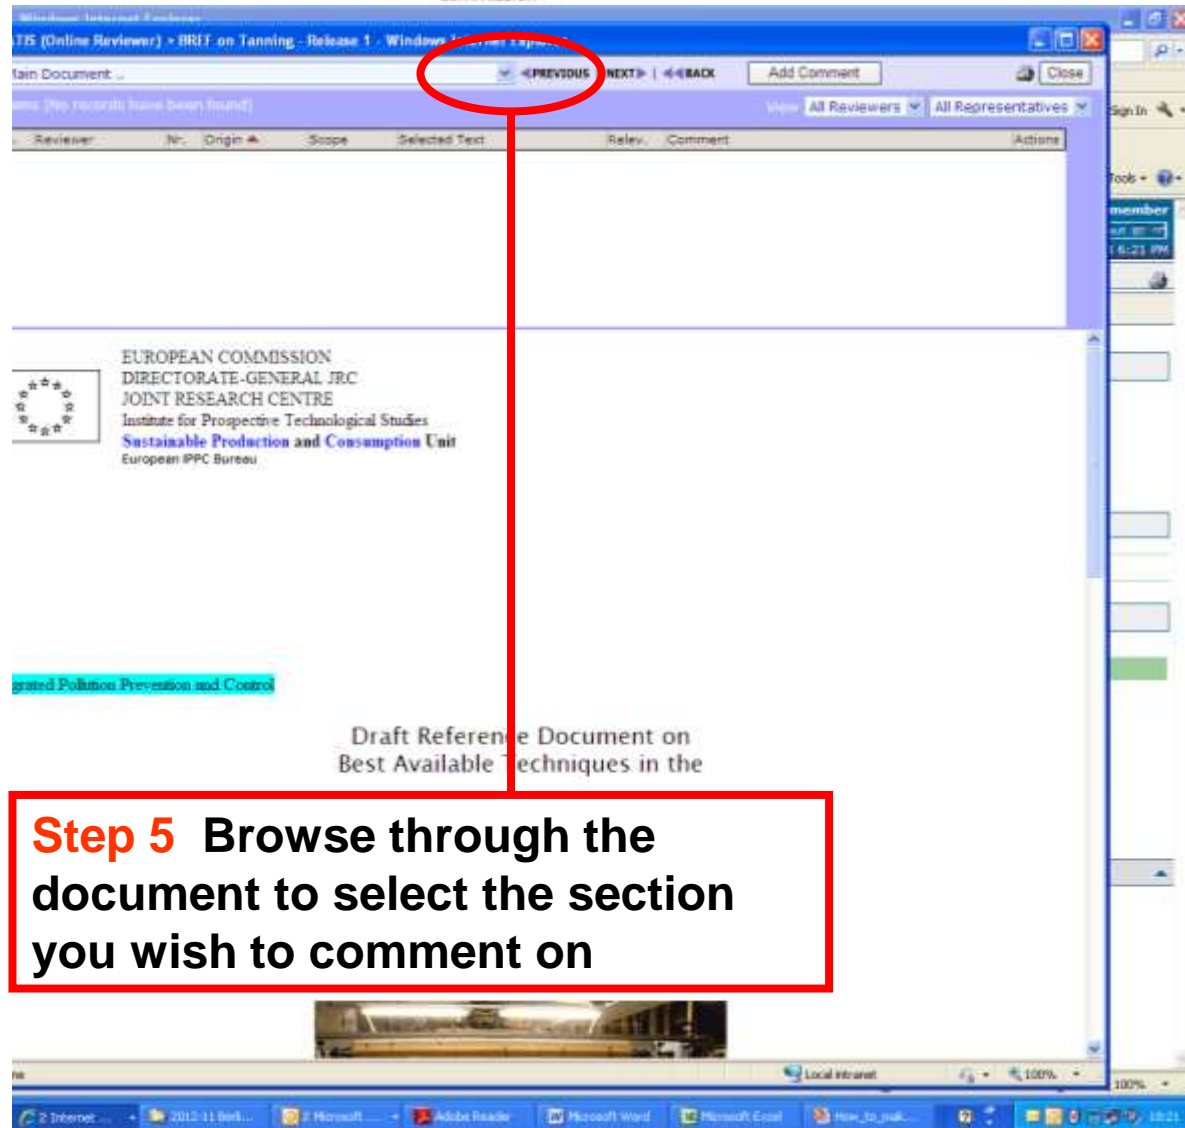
Windows Internet Explorer
ATIS (Online Reviewer) • BREF on Tanning - Release 1 - Windows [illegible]

Main Document ..
◄PREVIOUS NEXT► | ◄◄BACK
Add Comment
Close

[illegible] [No records have been found]
View All Reviewers All Representatives

Reviewer Nr. Origin Scope Selected Text Relev. Comment Actions

Sign In
Tools
member
6:21 PM

EUROPEAN COMMISSION
DIRECTORATE-GENERAL JRC
JOINT RESEARCH CENTRE
Institute for Prospective Technological Studies
Sustainable Production and Consumption Unit
European IPPC Bureau

grated Pollution Prevention and Control

Draft Reference Document on
Best Available Techniques in the

Step 5 Browse through the document to select the section you wish to comment on

Local intranet
100%
100%

2 Internet ...
2012-11 Berl...
2 Microsoft ...
Adobe Reader
Microsoft Word
Microsoft Excel
How_to_mak...
18:21